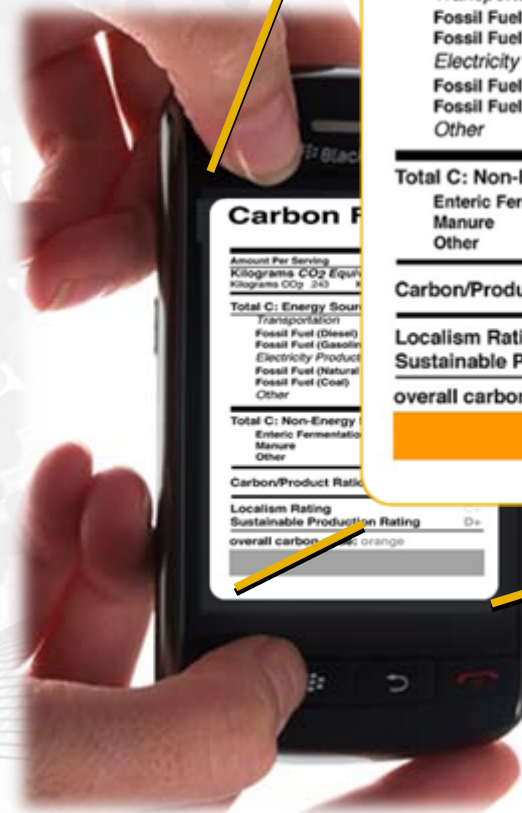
Fossil Fuel
Fossil Fuel
Electricity
Fossil Fuel
Fossil Fuel
Other

Total C: Non-
Enteric Fer
Manure
Other

Carbon/Produ

Localism Rati
Sustainable P
overall carbon

Black

Carbon F

Amount Per Serving
Kilograms $CO_2$ Equiv
Kilograms $CO_2$ 243

Total C: Energy Sour
Transportation
Fossil Fuel (Diesel)
Fossil Fuel (Gasolin
Electricity Product
Fossil Fuel (Natural
Fossil Fuel (Coal)
Other

Total C: Non-Energy
Enteric Fermentation
Manure
Other

Carbon/Product Ratio

Localism Rating
Sustainable Production Rating
D+
overall carbon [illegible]: orange